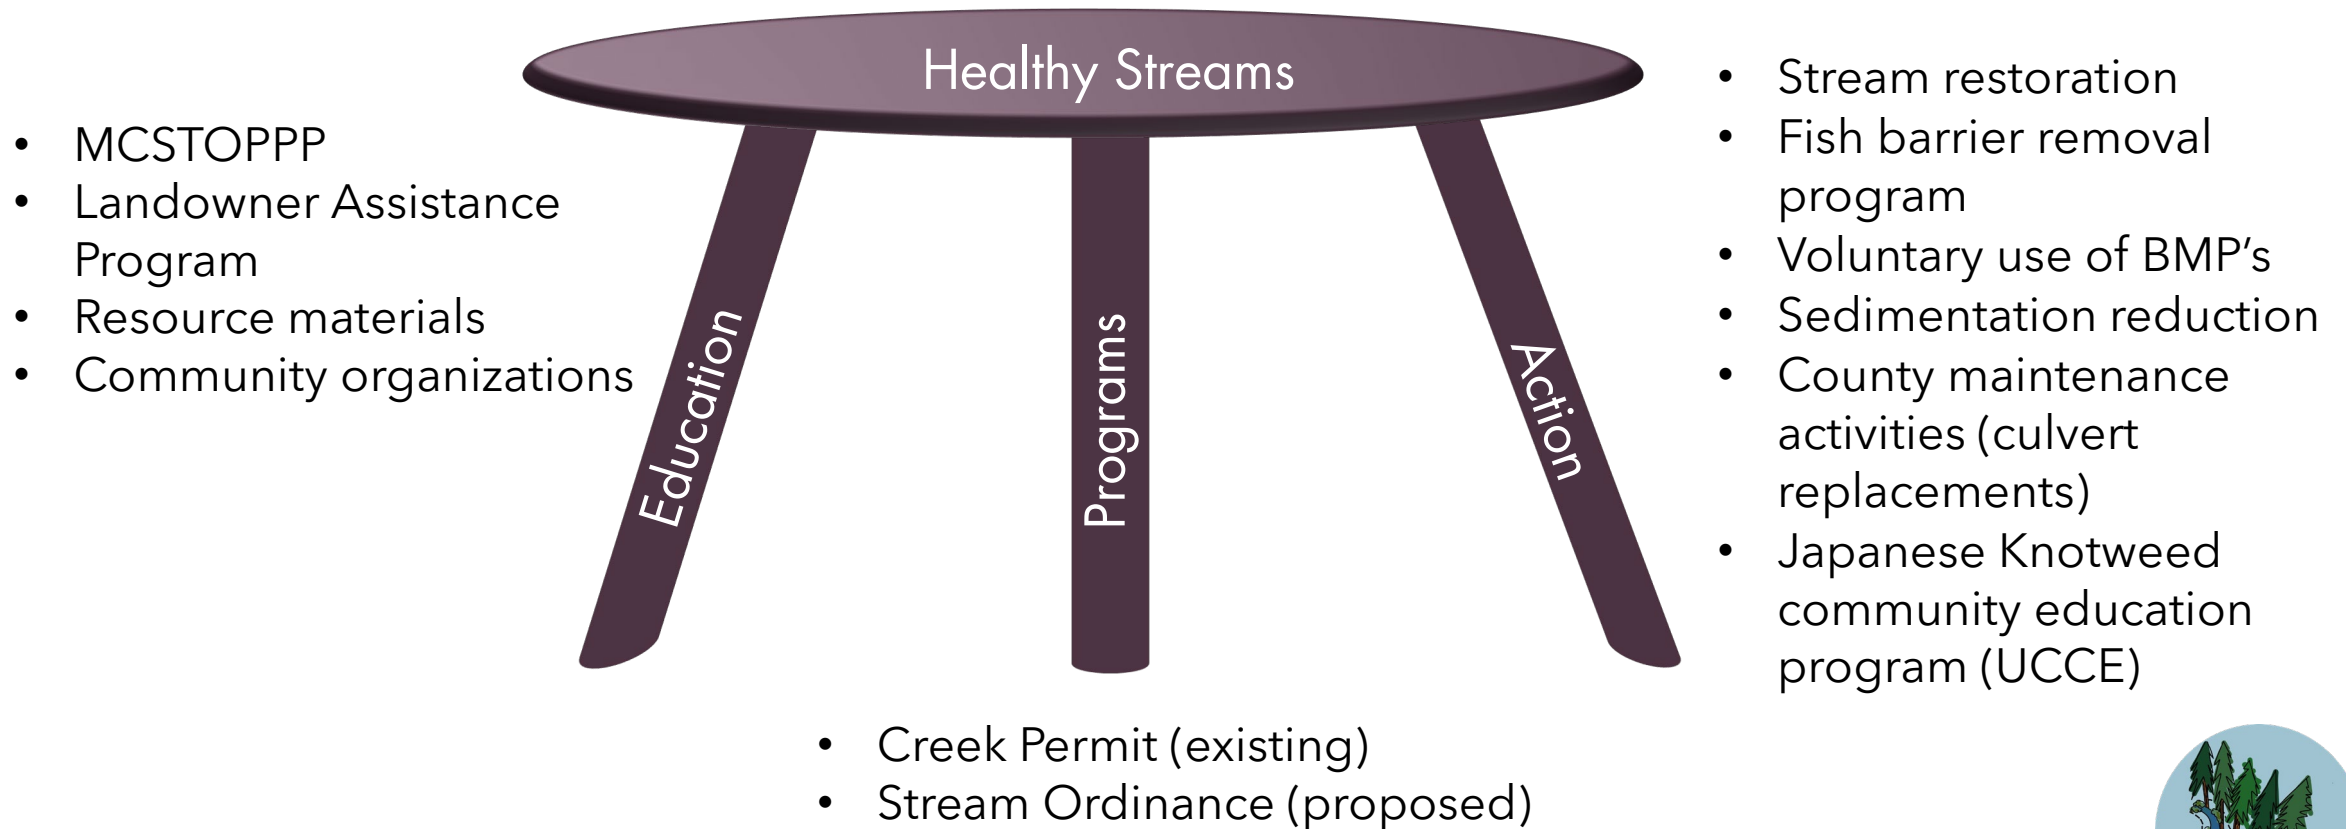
Healthy Streams

- MCSTOPPP
- Landowner Assistance Program
- Resource materials
- Community organizations

Education

Programs

Action

- Stream restoration
- Fish barrier removal program
- Voluntary use of BMP's
- Sedimentation reduction
- County maintenance activities (culvert replacements)
- Japanese Knotweed community education program (UCCE)

- Creek Permit (existing)
- Stream Ordinance (proposed)